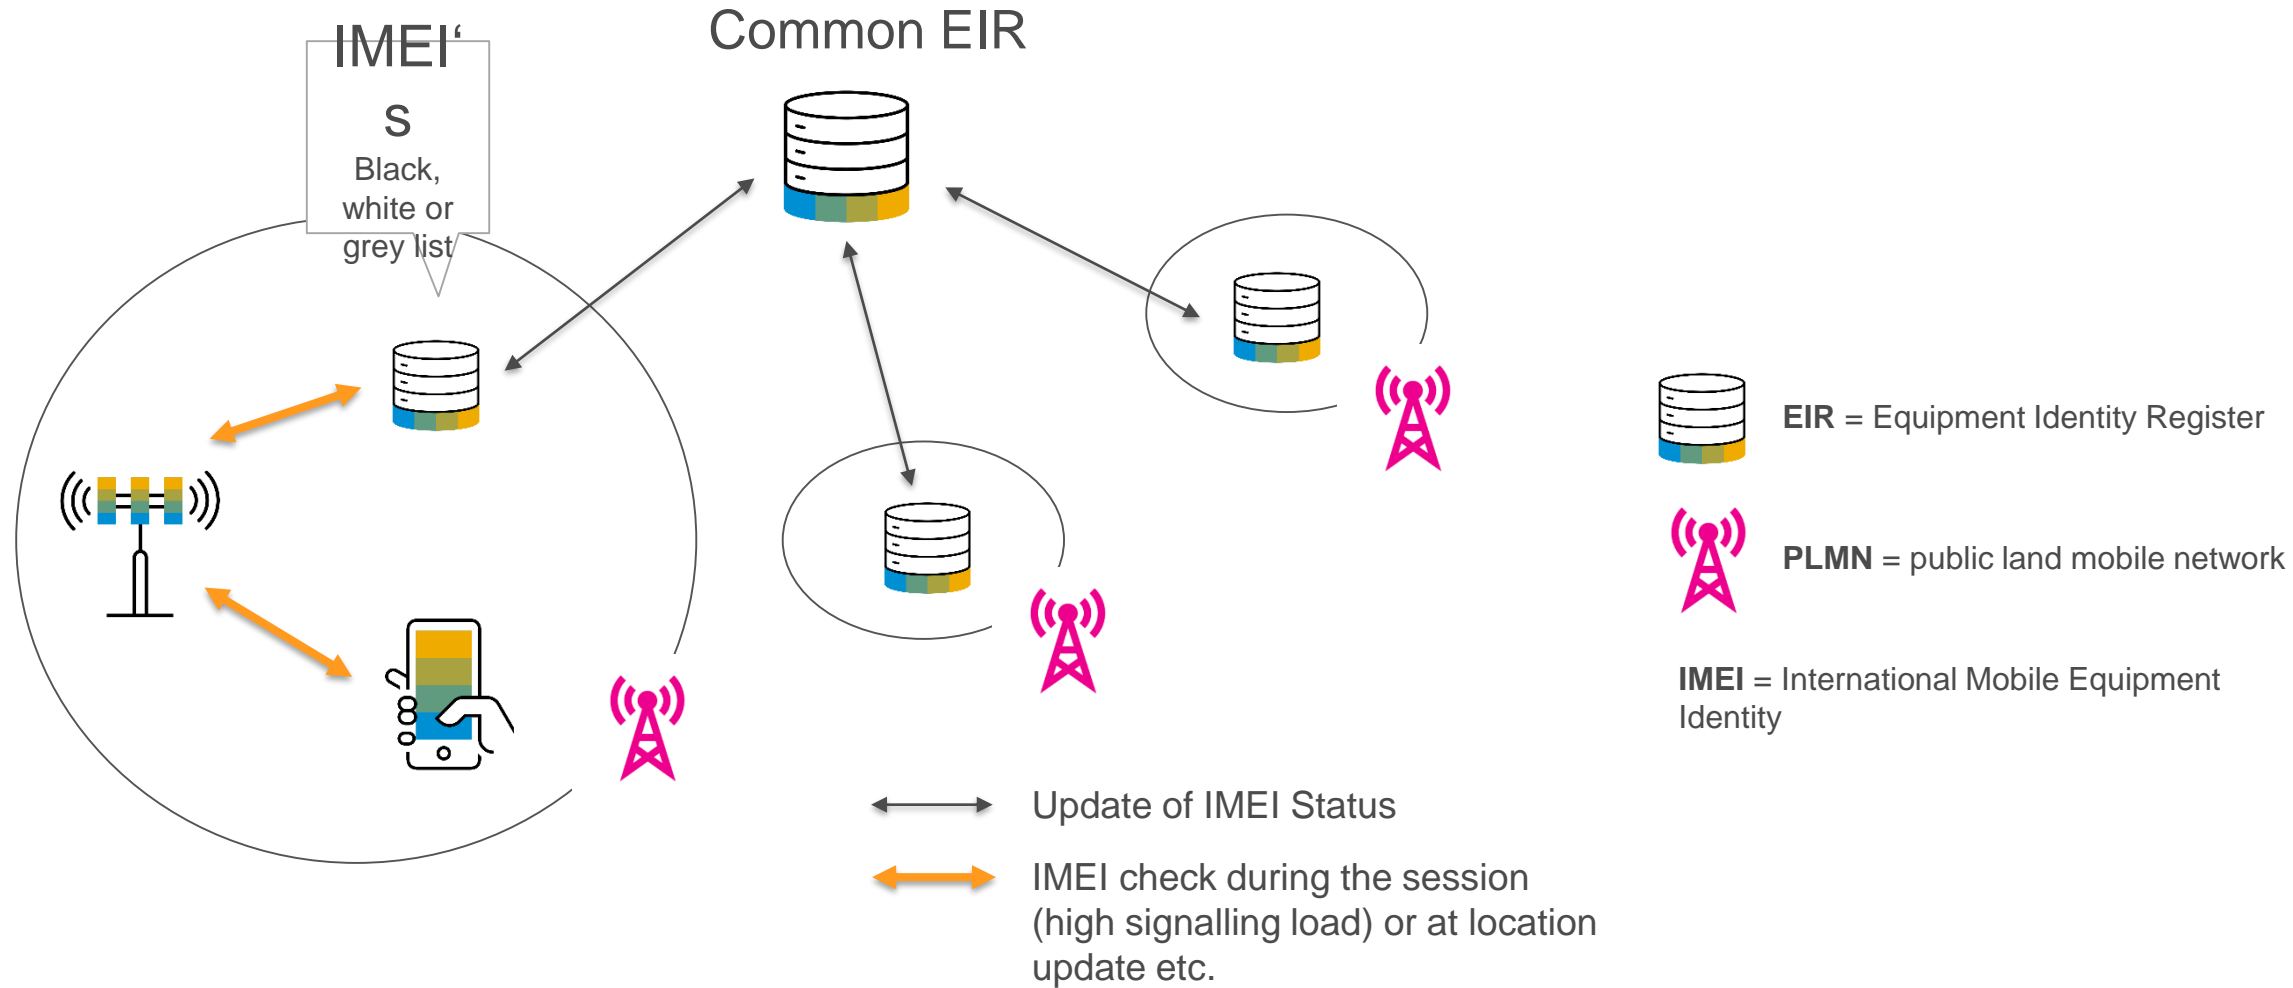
IMEI‘
s
Black, white or grey list

Common EIR

EIR = Equipment Identity Register

PLMN = public land mobile network

IMEI = International Mobile Equipment Identity

Update of IMEI Status

IMEI check during the session (high signalling load) or at location update etc.